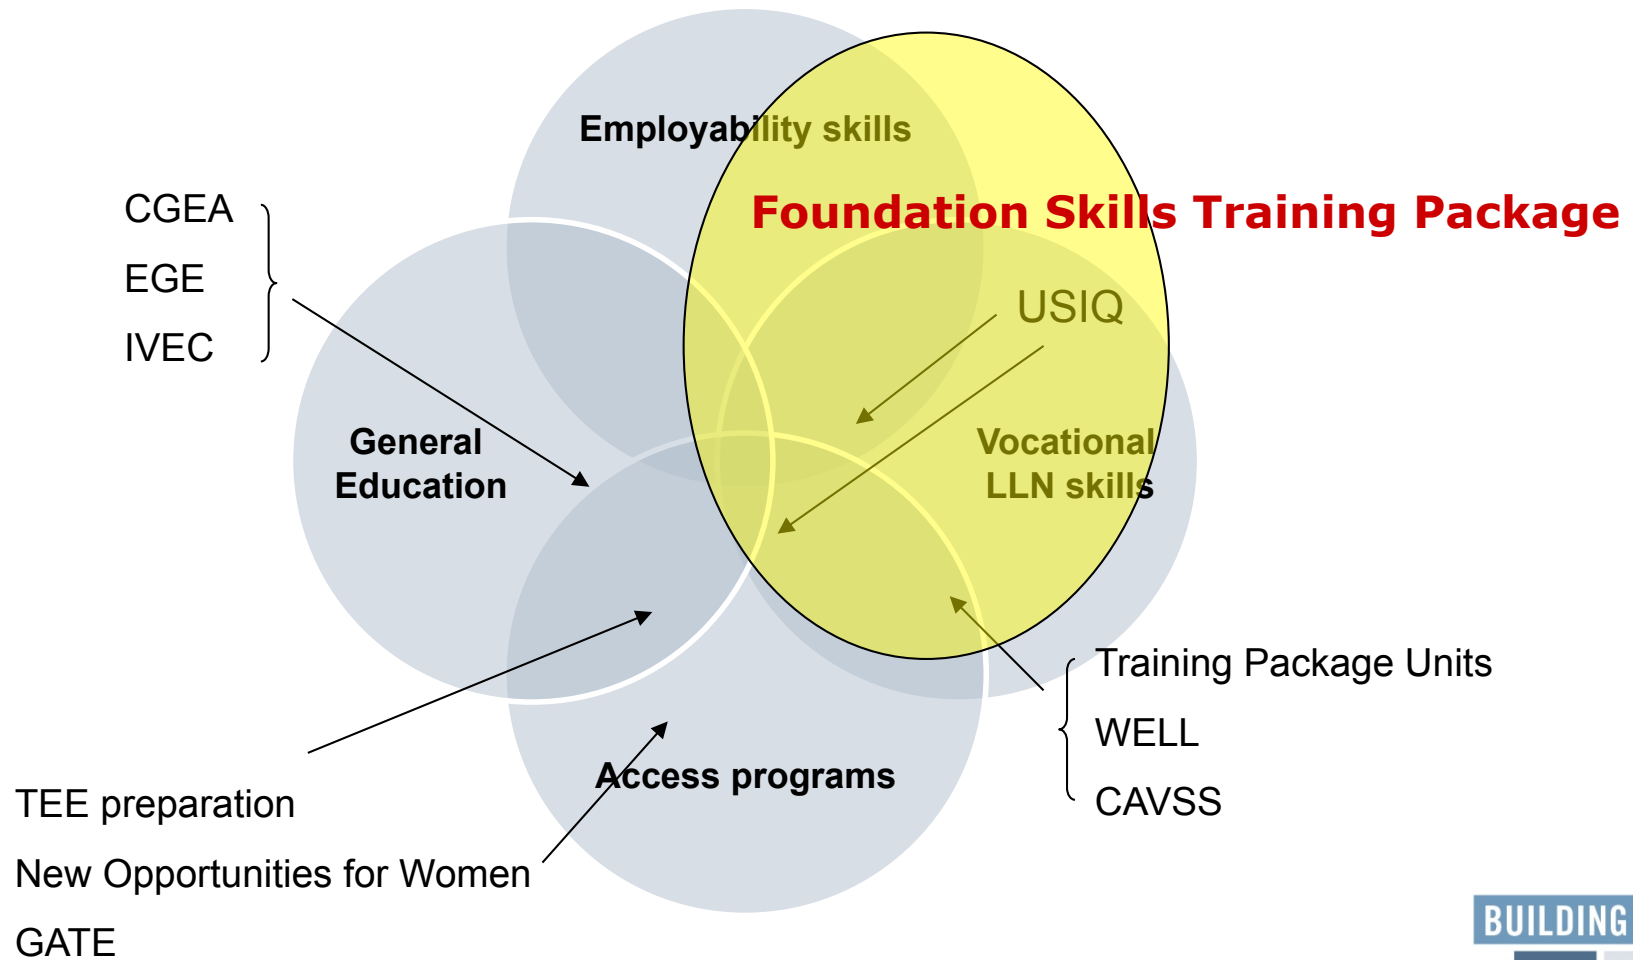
Employability skills

Foundation Skills Training Package

CGEA

EGE

IVEC

USIQ

General Education

Vocational LLN skills

Training Package Units

WELL

CAVSS

Access programs

TEE preparation

New Opportunities for Women

GATE

BUILDING